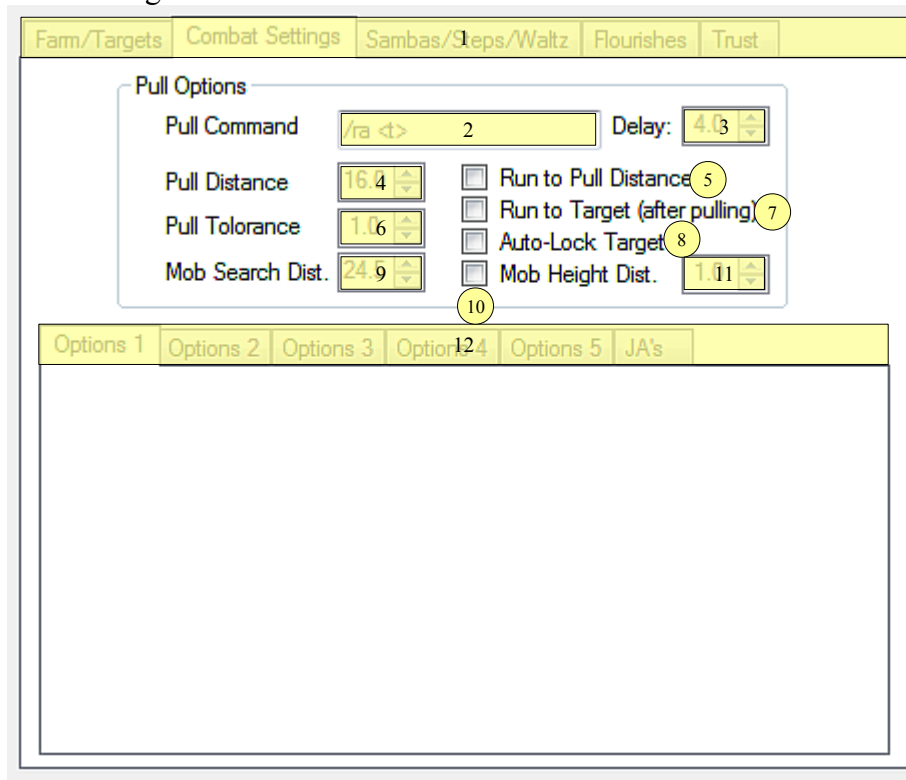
Farm/Targets | Combat Settings | Sambas/Steps/Waltz | Flourishes | Trust
1

Pull Options

Pull Command /ra <t> 2 Delay: 4.0 3

Pull Distance 16.0 4 Run to Pull Distance 5

Pull Tolorance 1.0 6 Run to Target (after pulling) 7

Auto-Lock Target 8

Mob Search Dist. 24.5 9 Mob Height Dist. 1.0 11

10

Options 1 | Options 2 | Options 3 | Options 4 | Options 5 | JA's
12